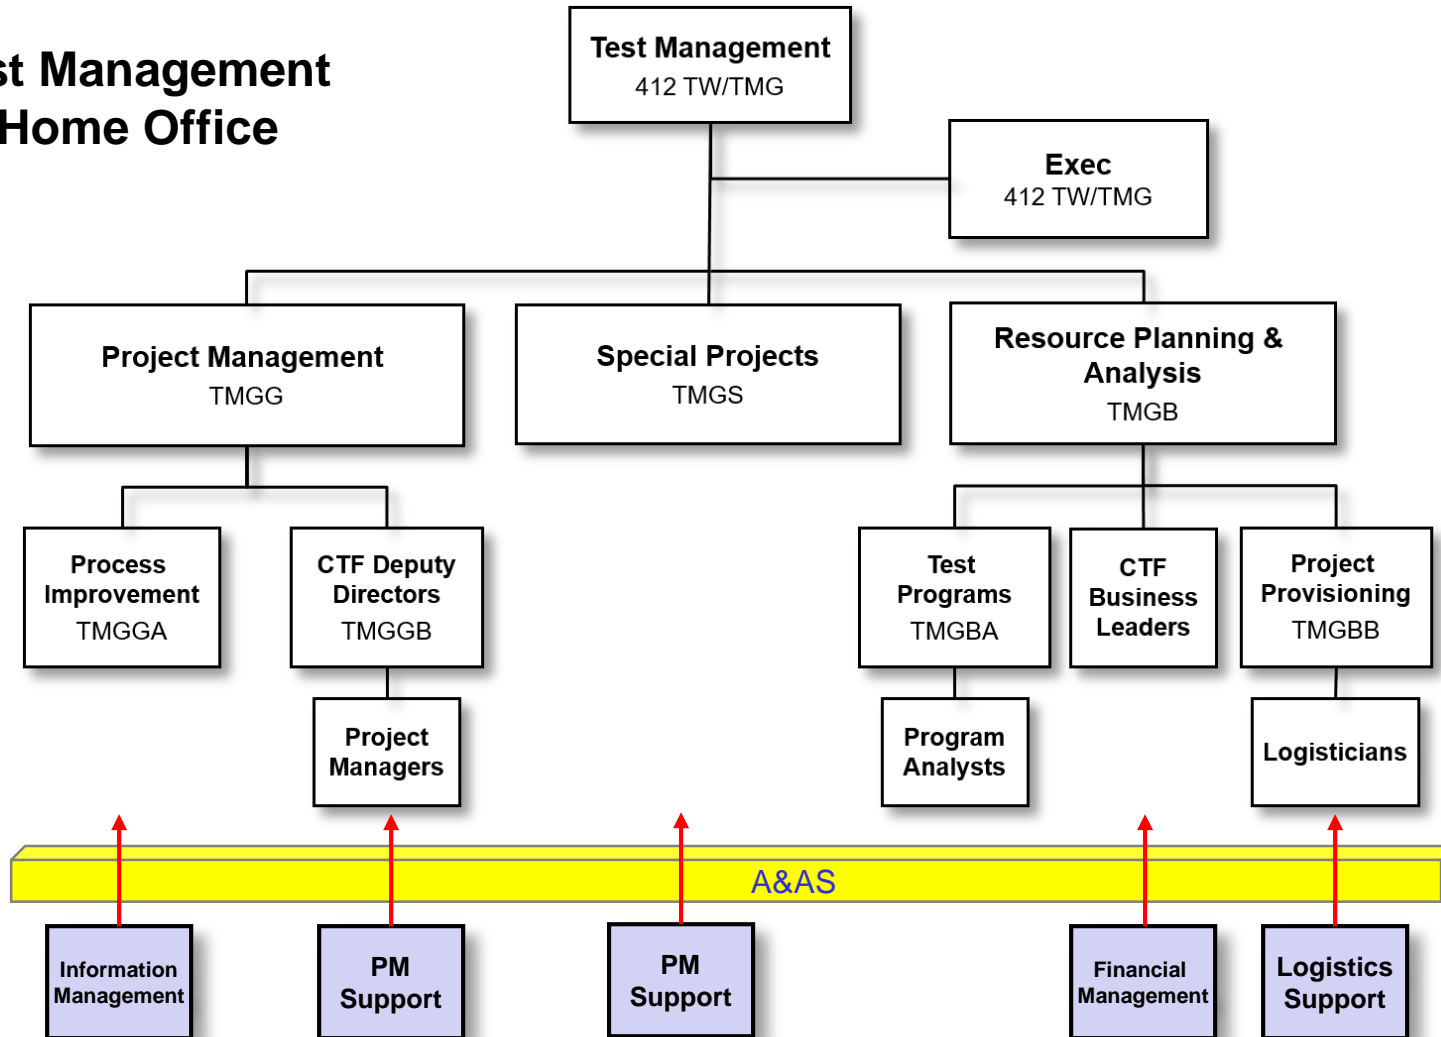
st Management
Home Office

Test Management
412 TW/TMG

Exec
412 TW/TMG

Project Management
TMGG

Special Projects
TMGS

Resource Planning & Analysis
TMGB

Process Improvement
TMGGA

CTF Deputy Directors
TMGGB

Project Managers

Test Programs
TMGBA

CTF Business Leaders

Project Provisioning
TMGBB

Program Analysts

Logisticians

A&AS

Information Management

PM Support

PM Support

Financial Management

Logistics Support